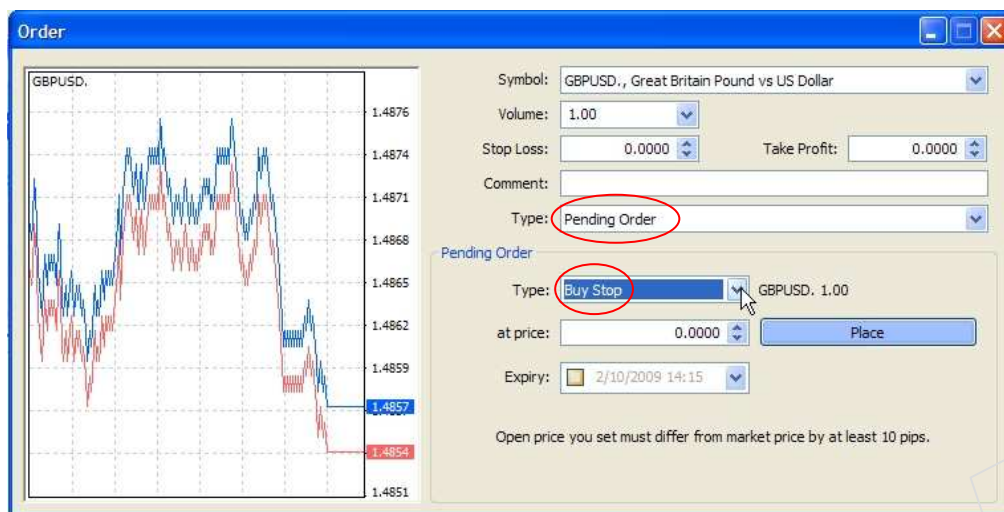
Order

GBPUSD.

1.4876
1.4874
1.4871
1.4868
1.4865
1.4862
1.4859
1.4857
1.4854
1.4851

Symbol: GBPUSD., Great Britain Pound vs US Dollar

Volume: 1.00

Stop Loss: 0.0000

Take Profit: 0.0000

Comment:

Type: Pending Order

Pending Order

Type: Buy Stop

GBPUSD. 1.00

at price: 0.0000

Place

Expiry: 2/10/2009 14:15

Open price you set must differ from market price by at least 10 pips.